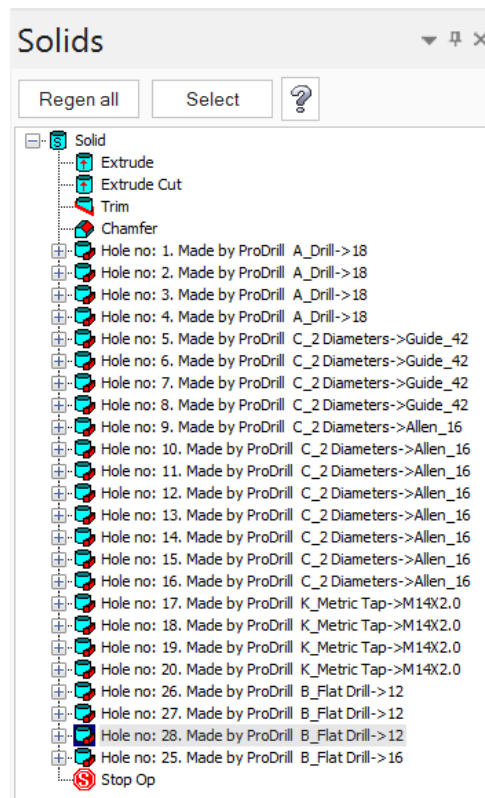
Solids

Regen all
Select
?

Solid
Extrude
Extrude Cut
Trim
Chamfer
Hole no: 1. Made by ProDrill A_Drill->18
Hole no: 2. Made by ProDrill A_Drill->18
Hole no: 3. Made by ProDrill A_Drill->18
Hole no: 4. Made by ProDrill A_Drill->18
Hole no: 5. Made by ProDrill C_2 Diameters->Guide_42
Hole no: 6. Made by ProDrill C_2 Diameters->Guide_42
Hole no: 7. Made by ProDrill C_2 Diameters->Guide_42
Hole no: 8. Made by ProDrill C_2 Diameters->Guide_42
Hole no: 9. Made by ProDrill C_2 Diameters->Allen_16
Hole no: 10. Made by ProDrill C_2 Diameters->Allen_16
Hole no: 11. Made by ProDrill C_2 Diameters->Allen_16
Hole no: 12. Made by ProDrill C_2 Diameters->Allen_16
Hole no: 13. Made by ProDrill C_2 Diameters->Allen_16
Hole no: 14. Made by ProDrill C_2 Diameters->Allen_16
Hole no: 15. Made by ProDrill C_2 Diameters->Allen_16
Hole no: 16. Made by ProDrill C_2 Diameters->Allen_16
Hole no: 17. Made by ProDrill K_Metric Tap->M14X2.0
Hole no: 18. Made by ProDrill K_Metric Tap->M14X2.0
Hole no: 19. Made by ProDrill K_Metric Tap->M14X2.0
Hole no: 20. Made by ProDrill K_Metric Tap->M14X2.0
Hole no: 26. Made by ProDrill B_Flat Drill->12
Hole no: 27. Made by ProDrill B_Flat Drill->12
Hole no: 28. Made by ProDrill B_Flat Drill->12
Hole no: 25. Made by ProDrill B_Flat Drill->16
Stop Op